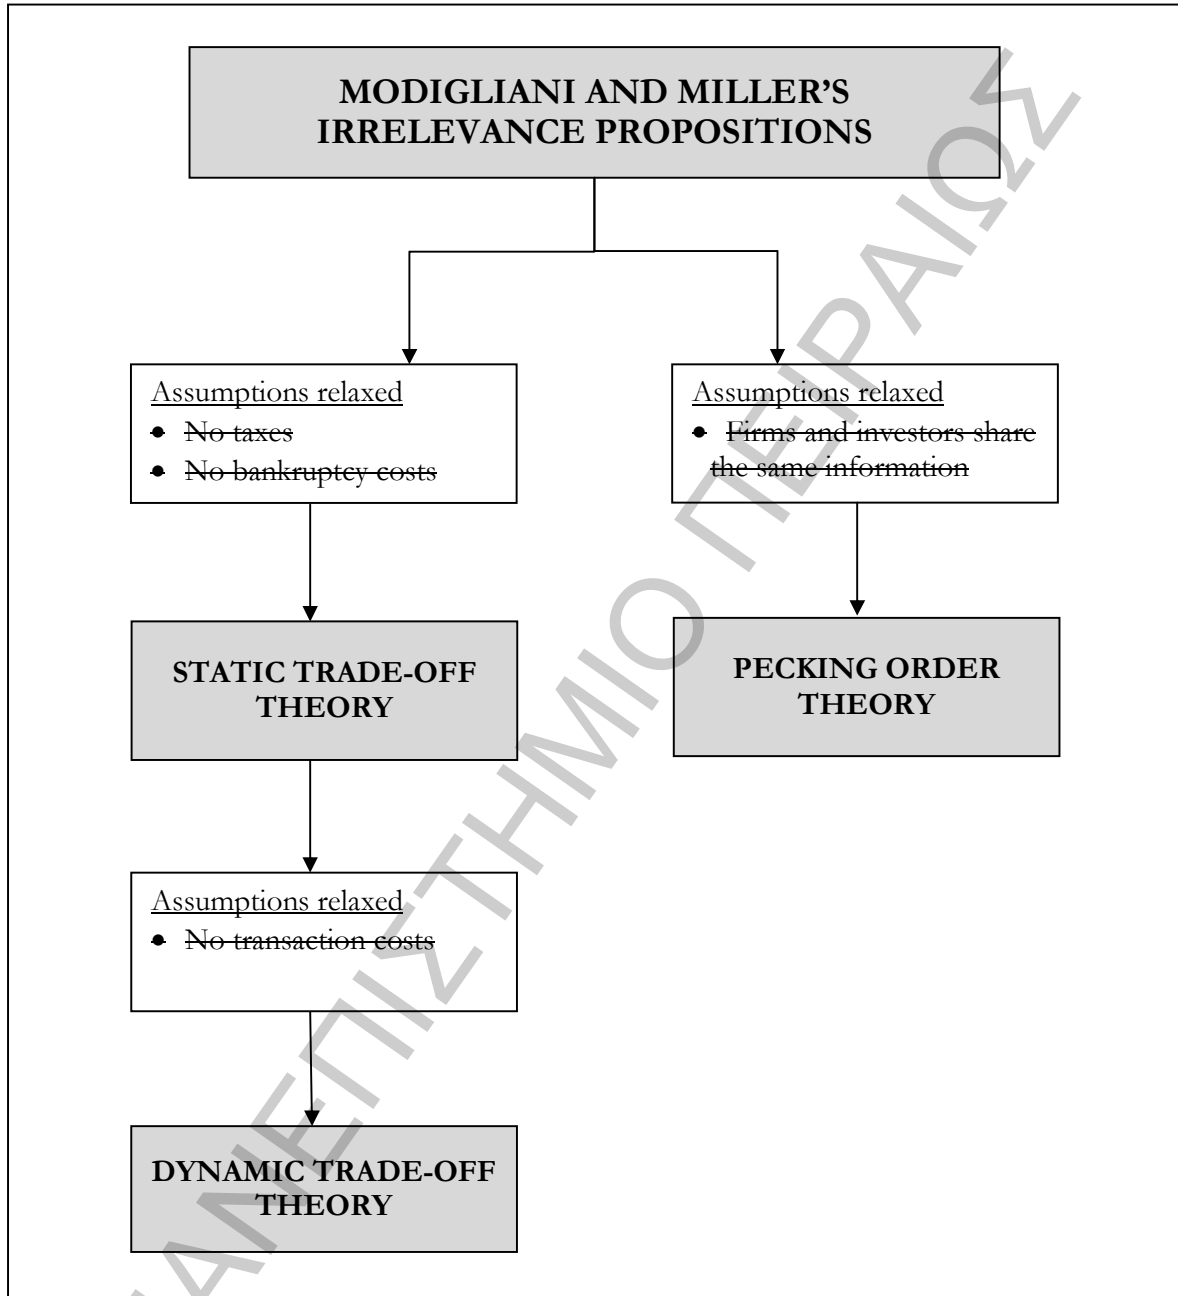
MODIGLIANI AND MILLER'S IRRELEVANCE PROPOSITIONS

Assumptions relaxed
- ~~No taxes~~
- ~~No bankruptcy costs~~

Assumptions relaxed
- ~~Firms and investors share the same information~~

STATIC TRADE-OFF THEORY

PECKING ORDER THEORY

Assumptions relaxed
- ~~No transaction costs~~

DYNAMIC TRADE-OFF THEORY

ΠΑΝΕΠΙΣΤΗΜΙΟ ΠΕΙΡΑΙΩΣ